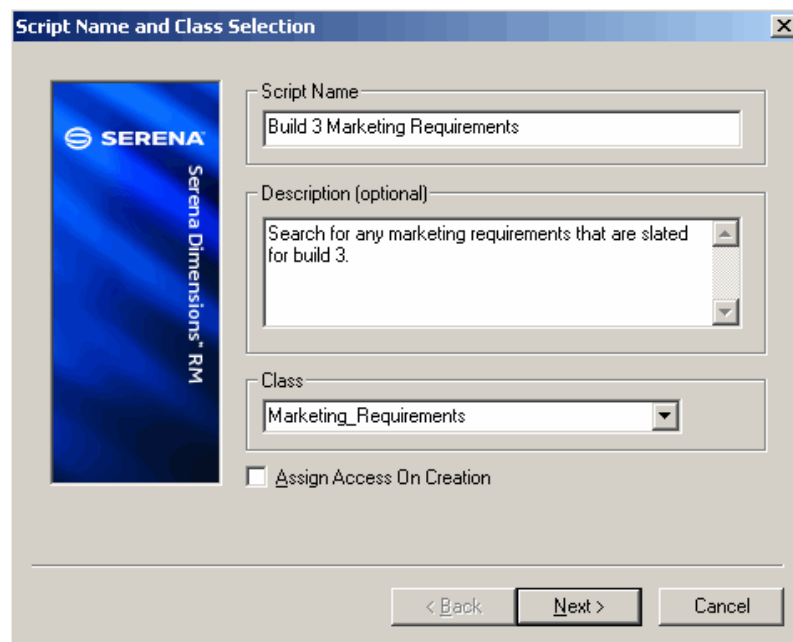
Script Name and Class Selection

SERENA

Serena Dimensions® RM

Script Name

Build 3 Marketing Requirements

Description (optional)

Search for any marketing requirements that are slated for build 3.

Class

Marketing_Requirements

Assign Access On Creation

< Back

Next >

Cancel